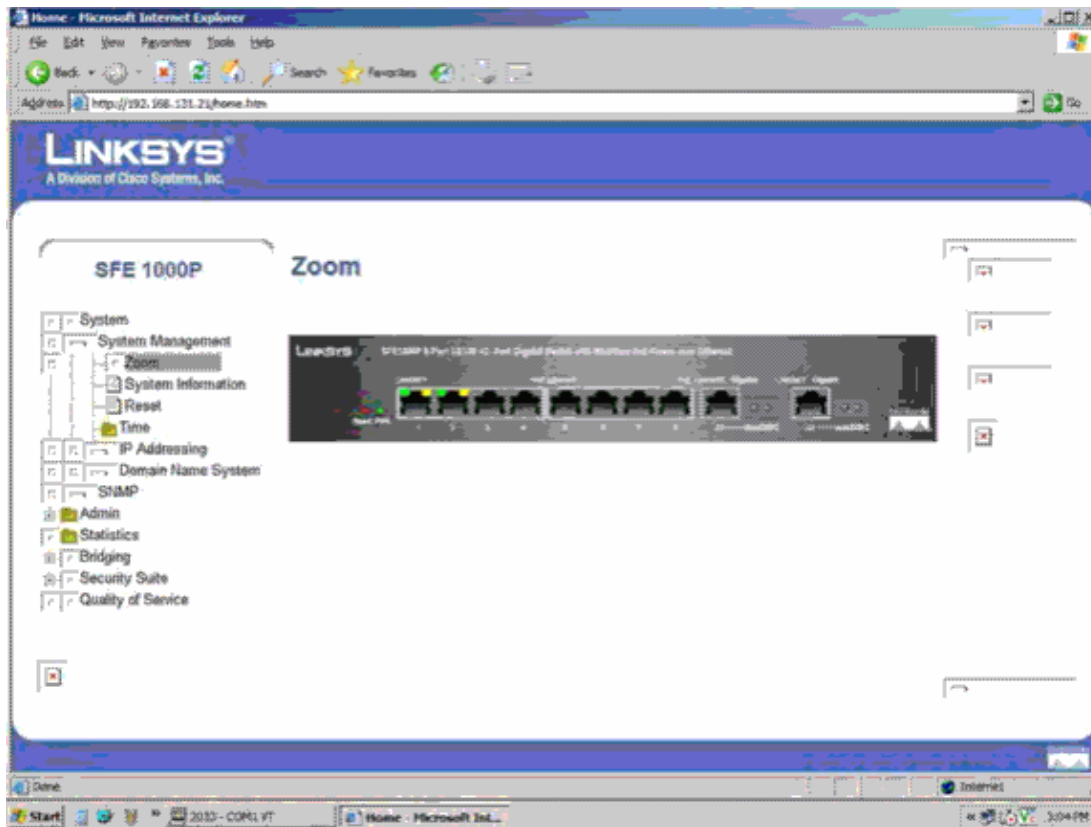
Home - Microsoft Internet Explorer

File Edit View Favorites Tools Help

Back Search Favorites

Address http://192.168.131.21/home.htm Go

LINKSYS®
A Division of Cisco Systems, Inc.

SFE 1000P

Zoom

System
System Management
Zoom
System Information
Reset
Time
IP Addressing
Domain Name System
SNMP
Admin
Statistics
Bridging
Security Suite
Quality of Service

LINKSYS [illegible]

Done
Internet

Start 2033 - COM1 VT Home - Microsoft Int... 3:04 PM